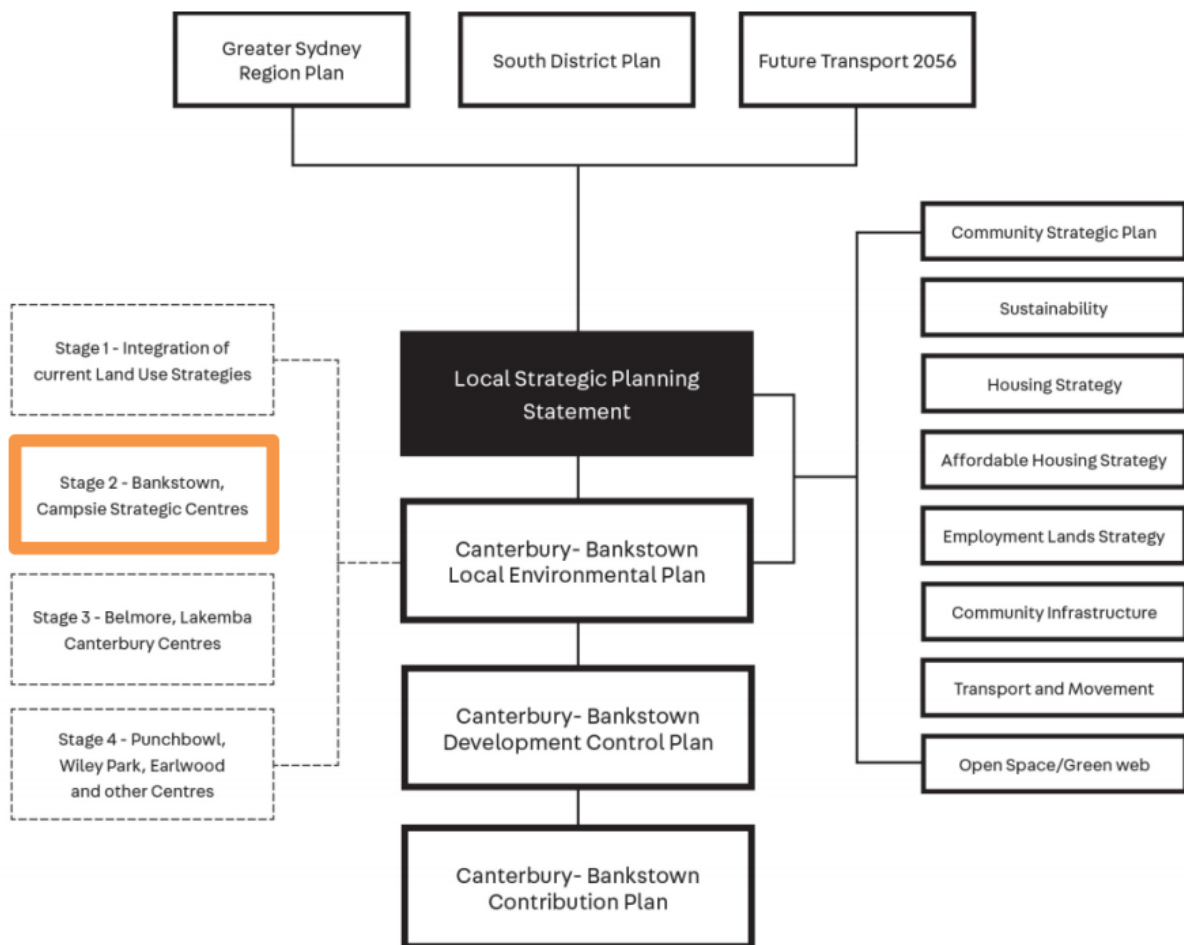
Greater Sydney Region Plan

South District Plan

Future Transport 2056

Stage 1 - Integration of current Land Use Strategies

Stage 2 - Bankstown, Campsie Strategic Centres

Stage 3 - Belmore, Lakemba Canterbury Centres

Stage 4 - Punchbowl, Wiley Park, Earlwood and other Centres

Local Strategic Planning Statement

Canterbury- Bankstown Local Environmental Plan

Canterbury- Bankstown Development Control Plan

Canterbury- Bankstown Contribution Plan

Community Strategic Plan

Sustainability

Housing Strategy

Affordable Housing Strategy

Employment Lands Strategy

Community Infrastructure

Transport and Movement

Open Space/Green web